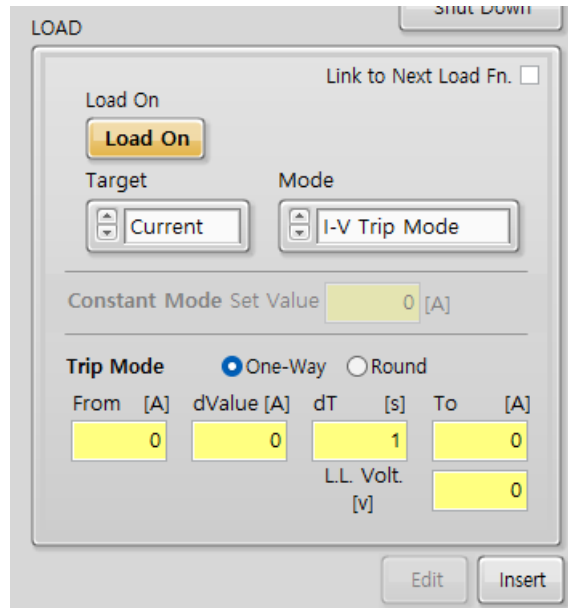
Shut Down

LOAD

Link to Next Load Fn.

Load On

Load On

Target

Current

Mode

I-V Trip Mode

Constant Mode Set Value 0 [A]

Trip Mode One-Way Round

From [A] dValue [A] dT [s] To [A]

0 0 1 0

L.L. Volt. [V]

0

Edit Insert